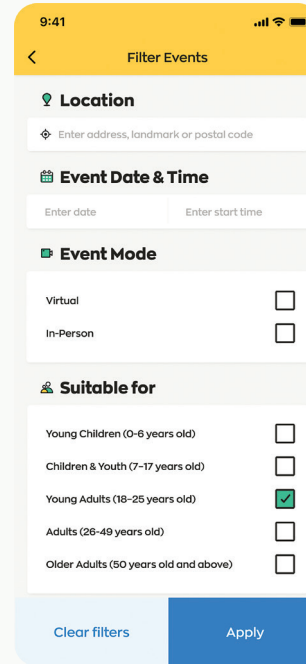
9:41

<

Filter Events

Location

Enter address, landmark or postal code

Event Date & Time

Enter date

Enter start time

Event Mode

Virtual

In-Person

Suitable for

Young Children (0-6 years old)

Children & Youth (7-17 years old)

Young Adults (18-25 years old)

Adults (26-49 years old)

Older Adults (50 years old and above)

Clear filters

Apply